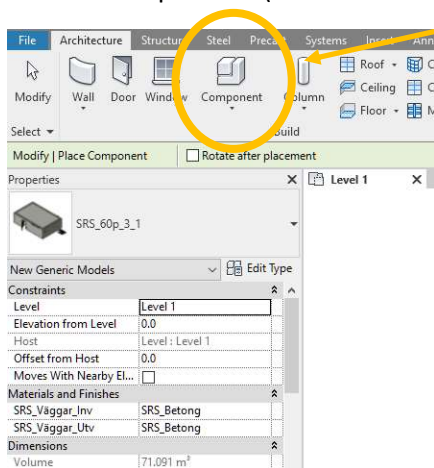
File Architecture Structu Steel Preca Systems Inse Ann

Modify Wall Door Window Component Column Roof Ceiling Floor

Select Build

Modify | Place Component Rotate after placement

Properties

SRS_60p_3_1

New Generic Models Edit Type

| Constraints | |
|---|---|
| Level | Level 1 |
| Elevation from Level | 0.0 |
| Host | Level : Level 1 |
| Offset from Host | 0.0 |
| Moves With Nearby El... | |
| Materials and Finishes | |
| SRS_Väggar_Inv | SRS_Betong |
| SRS_Väggar_Utv | SRS_Betong |
| Dimensions | |
| Volume | 71.091 m³ |

Level 1